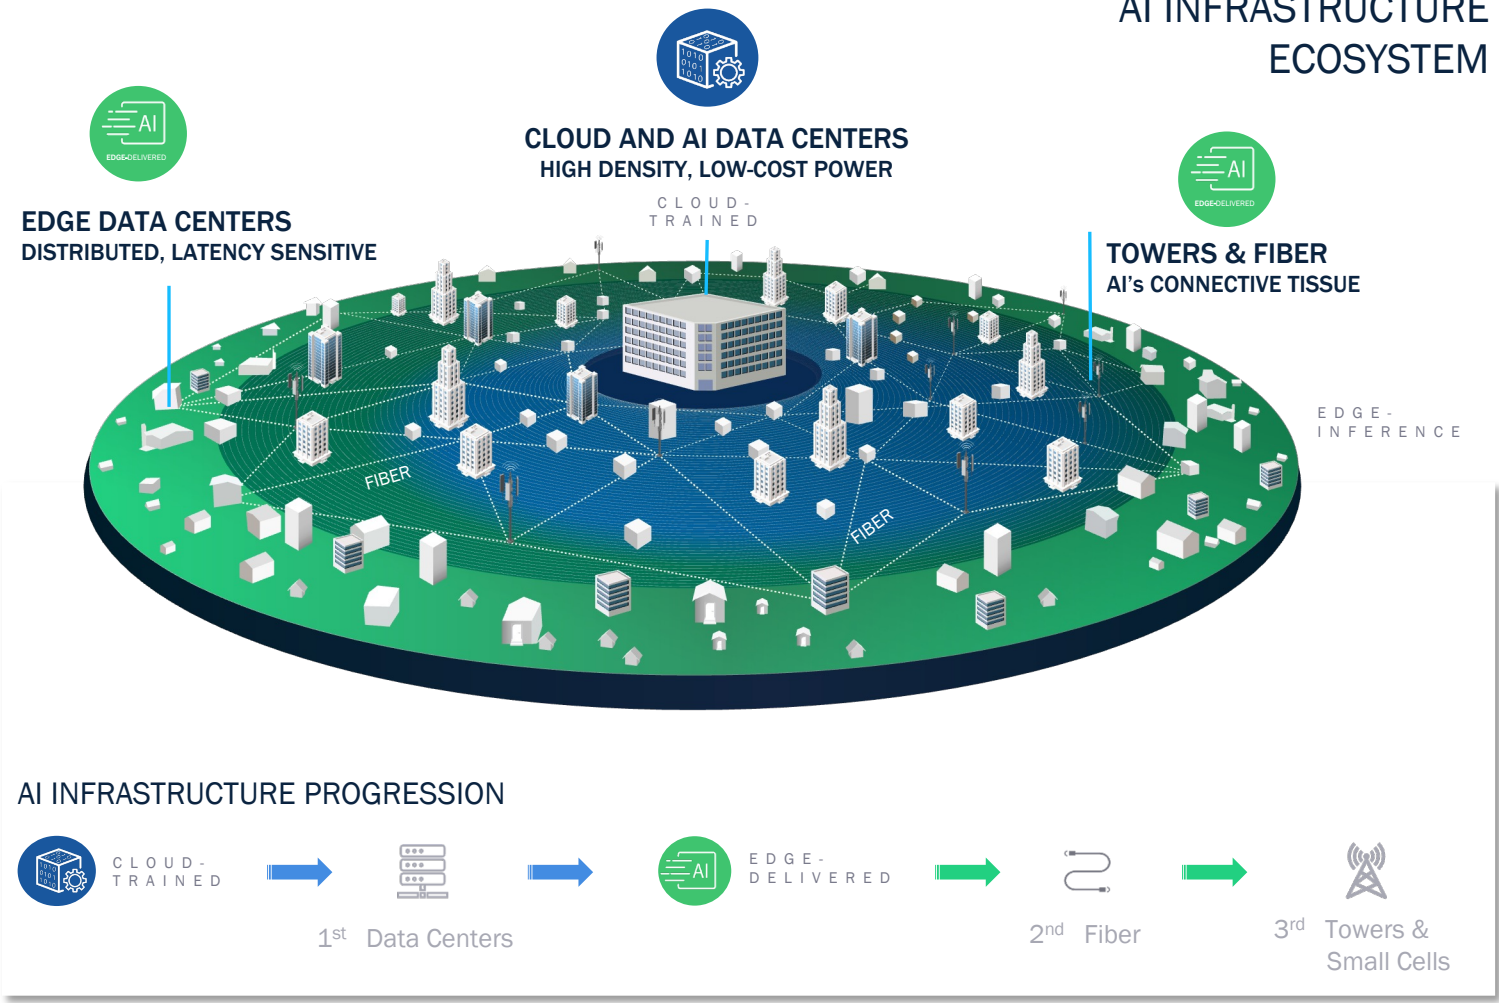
AI INFRASTRUCTURE ECOSYSTEM

AI
EDGE-DELIVERED

EDGE DATA CENTERS
DISTRIBUTED, LATENCY SENSITIVE

1010 0101 1010

CLOUD AND AI DATA CENTERS
HIGH DENSITY, LOW-COST POWER

CLOUD-TRAINED

AI
EDGE-DELIVERED

TOWERS & FIBER
AI's CONNECTIVE TISSUE

EDGE-INFERENCE

FIBER

FIBER

AI INFRASTRUCTURE PROGRESSION

CLOUD-TRAINED

$1^{st}$ Data Centers

AI

EDGE-DELIVERED

$2^{nd}$ Fiber

$3^{rd}$ Towers & Small Cells